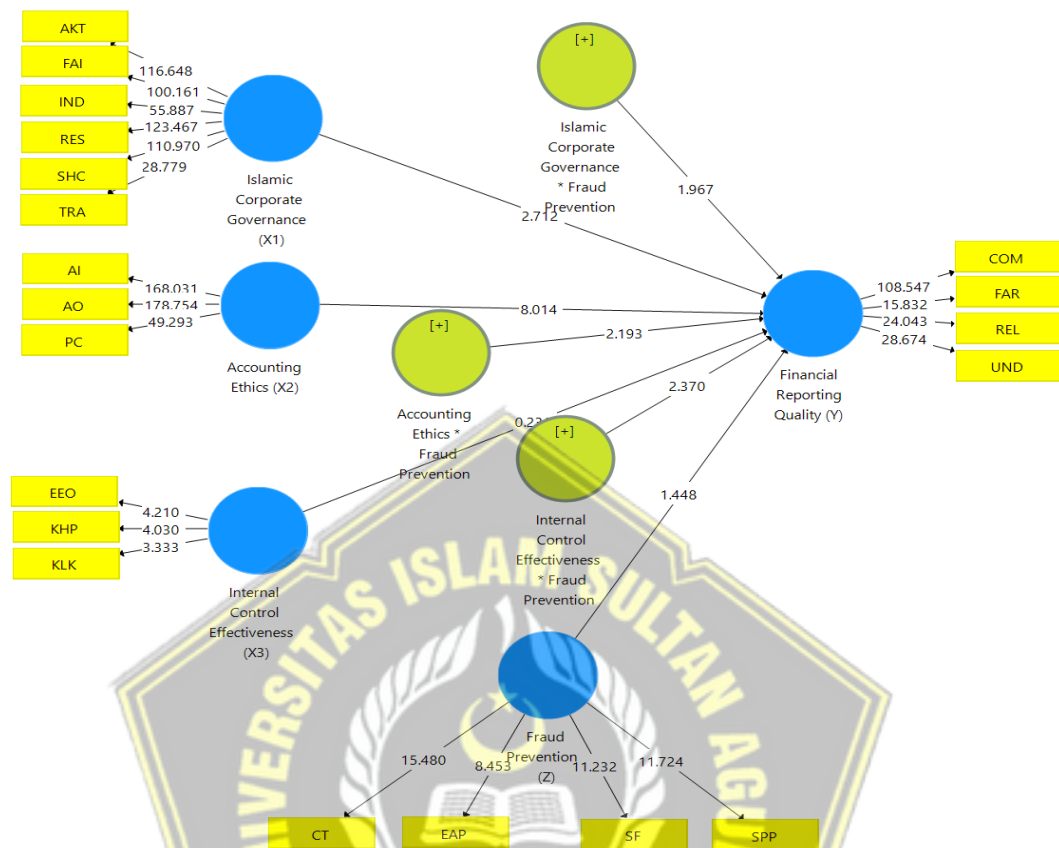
AKT
FAI
IND
RES
SHC
TRA
116.648
100.161
55.887
123.467
110.970
28.779
Islamic Corporate Governance (X1)
[+]
Islamic Corporate Governance * Fraud Prevention
1.967
2.712
AI
AO
PC
168.031
178.754
49.293
Accounting Ethics (X2)
8.014
[+]
2.193
Accounting Ethics * Fraud Prevention
0.23
2.370
[+]
Financial Reporting Quality (Y)
108.547
15.832
24.043
28.674
COM
FAR
REL
UND
EEO
KHP
KLK
4.210
4.030
3.333
Internal Control Effectiveness (X3)
Internal Control Effectiveness * Fraud Prevention
1.448
UNIVERSITAS ISLAM SULTAN AGUNG
Fraud Prevention (Z)
15.480
8.453
11.232
11.724
CT
EAP
SF
SPP